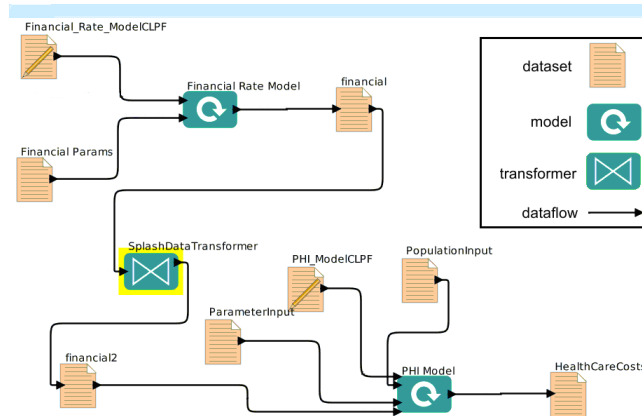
Financial_Rate_ModelCLPF

Financial Rate Model

financial

Financial Params

SplashDataTransformer

PHI_ModelCLPF

PopulationInput

ParameterInput

financial2

PHI Model

HealthCareCosts

dataset

model

transformer

dataflow